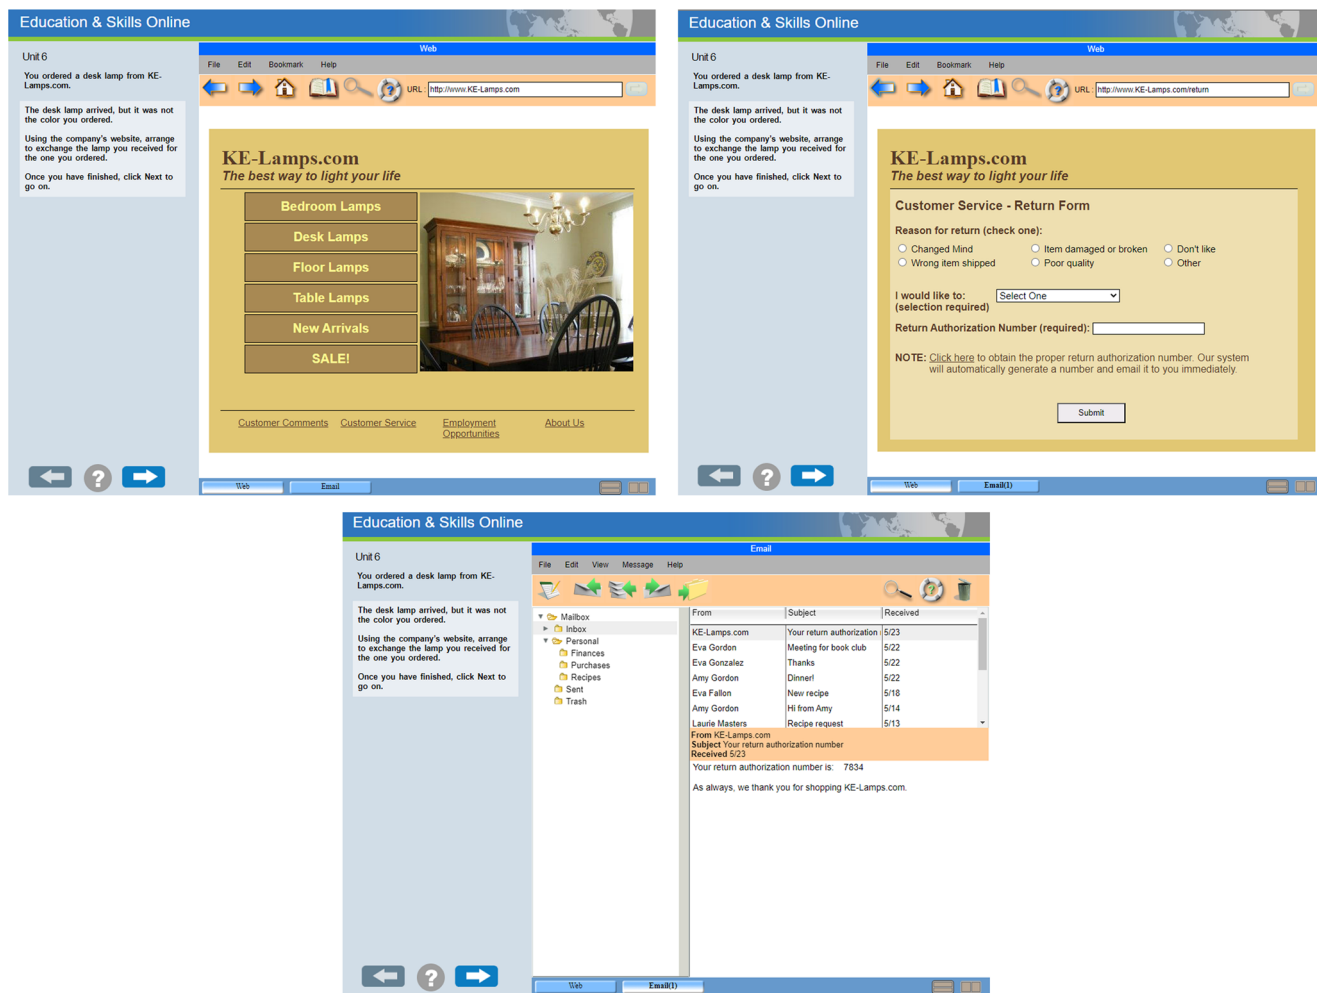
Education & Skills Online

Unit 6

You ordered a desk lamp from KE-Lamps.com.

The desk lamp arrived, but it was not the color you ordered.

Using the company's website, arrange to exchange the lamp you received for the one you ordered.

Once you have finished, click Next to go on.

Web

File Edit Bookmark Help

URL http://www.KE-Lamps.com

KE-Lamps.com
The best way to light your life

Bedroom Lamps
Desk Lamps
Floor Lamps
Table Lamps
New Arrivals
SALE!

Customer Comments Customer Service Employment Opportunities About Us

Web Email

Education & Skills Online

Unit 6

You ordered a desk lamp from KE-Lamps.com.

The desk lamp arrived, but it was not the color you ordered.

Using the company's website, arrange to exchange the lamp you received for the one you ordered.

Once you have finished, click Next to go on.

Web

File Edit Bookmark Help

URL http://www.KE-Lamps.com/return

KE-Lamps.com
The best way to light your life

Customer Service - Return Form

Reason for return (check one):
Changed Mind
Item damaged or broken
Don't like
Wrong item shipped
Poor quality
Other

I would like to: (selection required) Select One

Return Authorization Number (required):

NOTE: Click here to obtain the proper return authorization number. Our system will automatically generate a number and email it to you immediately.

Submit

Web Email(1)

Education & Skills Online

Unit 6

You ordered a desk lamp from KE-Lamps.com.

The desk lamp arrived, but it was not the color you ordered.

Using the company's website, arrange to exchange the lamp you received for the one you ordered.

Once you have finished, click Next to go on.

Email

File Edit View Message Help

Mailbox
Inbox
Personal
Finances
Purchases
Recipes
Sent
Trash

| From | Subject | Received |
|---|---|---|
| KE-Lamps.com | Your return authorization | 5/23 |
| Eva Gordon | Meeting for book club | 5/22 |
| Eva Gonzalez | Thanks | 5/22 |
| Amy Gordon | Dinner! | 5/22 |
| Eva Fallon | New recipe | 5/18 |
| Amy Gordon | Hi from Amy | 5/14 |
| Laurie Masters | Recipe request | 5/13 |

From KE-Lamps.com
Subject Your return authorization number
Received 5/23

Your return authorization number is: 7834

As always, we thank you for shopping KE-Lamps.com.

Web Email(1)